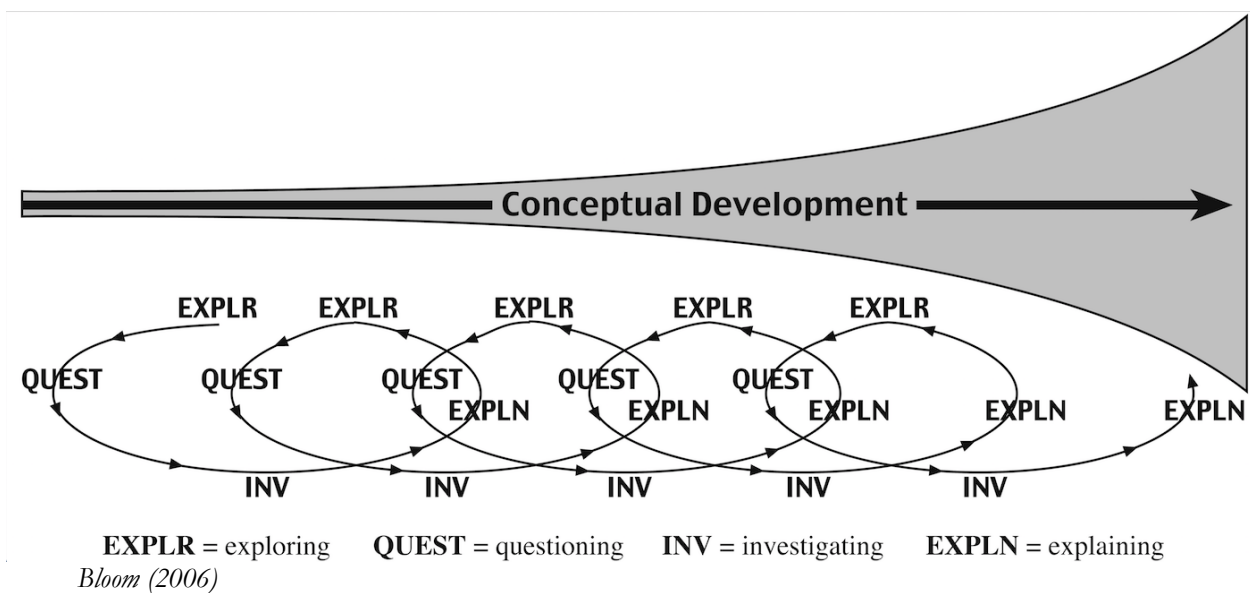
Conceptual Development

EXPLR EXPLR EXPLR EXPLR EXPLR

QUEST QUEST QUEST QUEST QUEST

EXPLN EXPLN EXPLN EXPLN EXPLN

INV INV INV INV INV

**EXPLR** = exploring **QUEST** = questioning **INV** = investigating **EXPLN** = explaining

*Bloom (2006)*